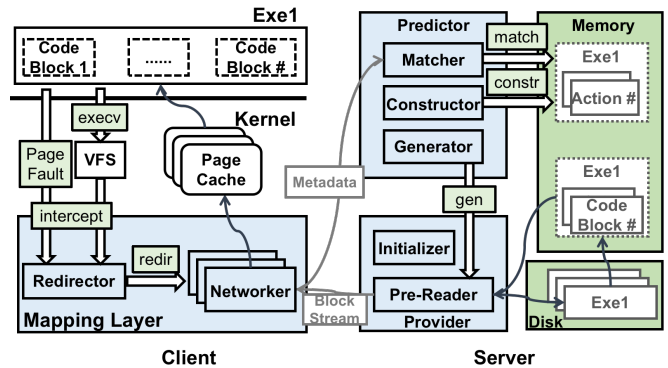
Exe1

Code Block 1

......

Code Block #

execv

Page Fault

VFS

Kernel

Page Cache

intercept

redir

Redirector

Networker

Mapping Layer

Metadata

Block Stream

Predictor

Matcher

match

Constructor

constr

Generator

gen

Initializer

Pre-Reader

Provider

Memory

Exe1

Action #

Exe1

Code Block #

Exe1

Disk

Client

Server